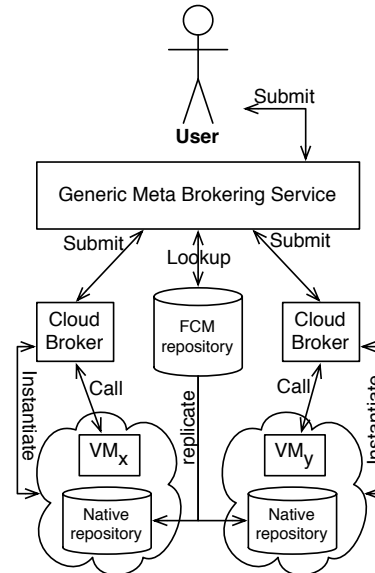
User

Submit

Generic Meta Brokering Service

Submit

Lookup

Submit

Cloud Broker

FCM repository

Cloud Broker

Instantiate

Call

replicate

Call

Instantiate

$VM_x$

$VM_y$

Native repository

Native repository